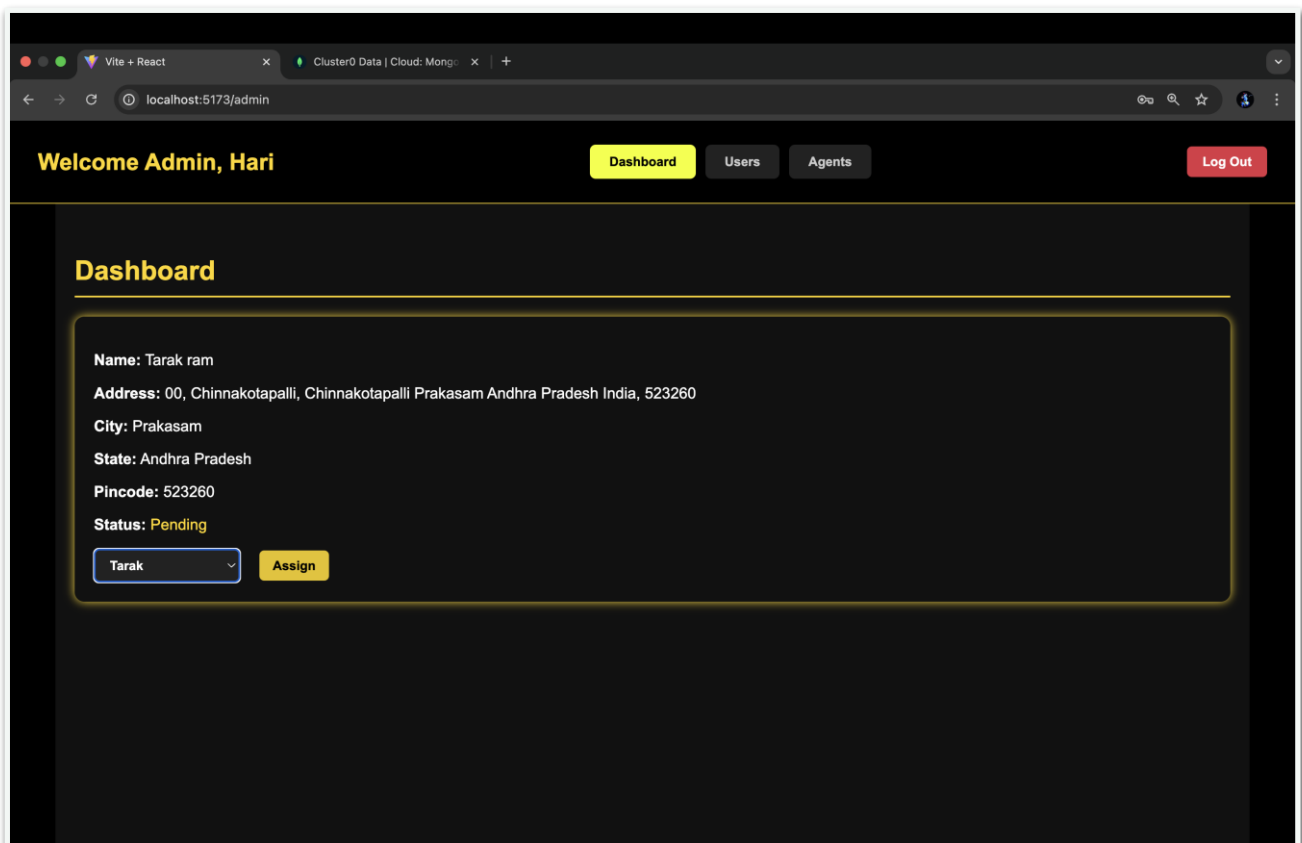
Vite + React ×
Cluster0 Data | Cloud: Mongo ×
+
localhost:5173/admin

Welcome Admin, Hari
Dashboard
Users
Agents
Log Out

Dashboard

Name: Tarak ram
Address: 00, Chinnakotapalli, Chinnakotapalli Prakasam Andhra Pradesh India, 523260
City: Prakasam
State: Andhra Pradesh
Pincode: 523260
Status: Pending
Tarak
Assign